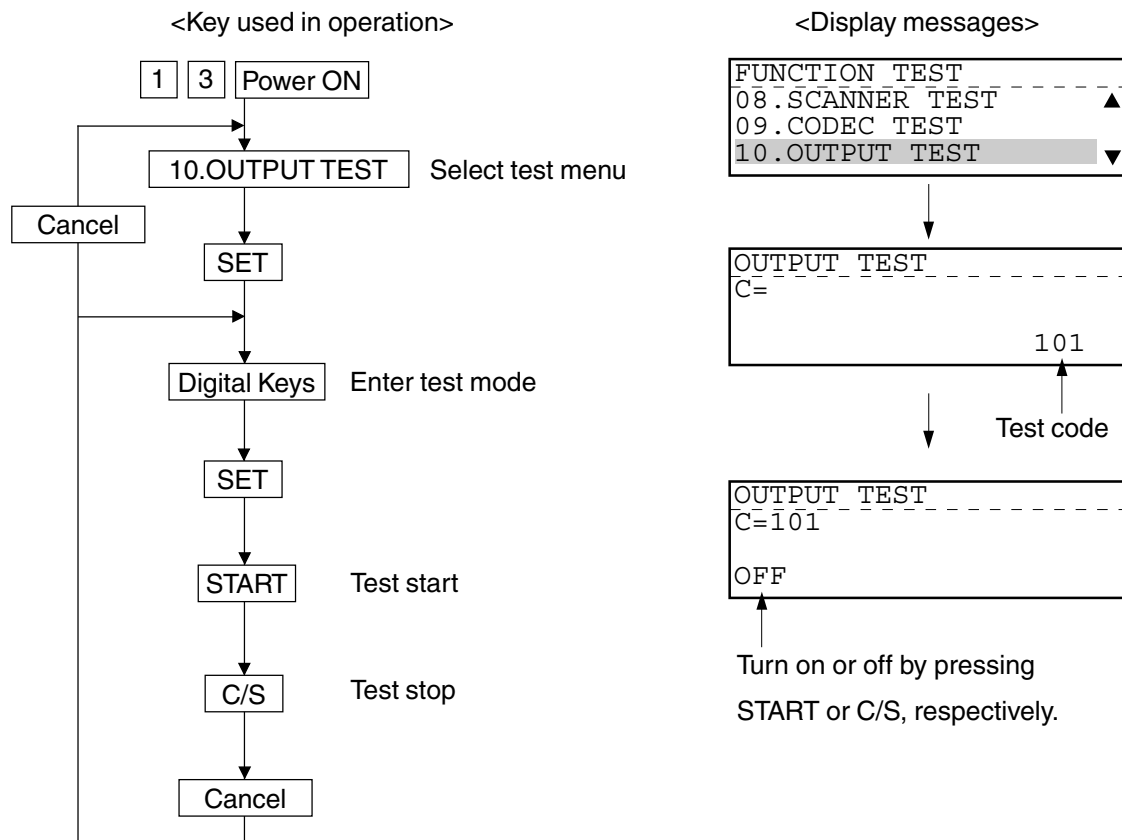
<Key used in operation>

1 3 Power ON

10.OUTPUT TEST Select test menu

Cancel

SET

Digital Keys Enter test mode

SET

START Test start

C/S Test stop

Cancel

<Display messages>

FUNCTION TEST
08.SCANNER TEST ▲
09.CODEC TEST
10.OUTPUT TEST ▼

OUTPUT TEST
C=
101

Test code

OUTPUT TEST
C=101
OFF

Turn on or off by pressing START or C/S, respectively.